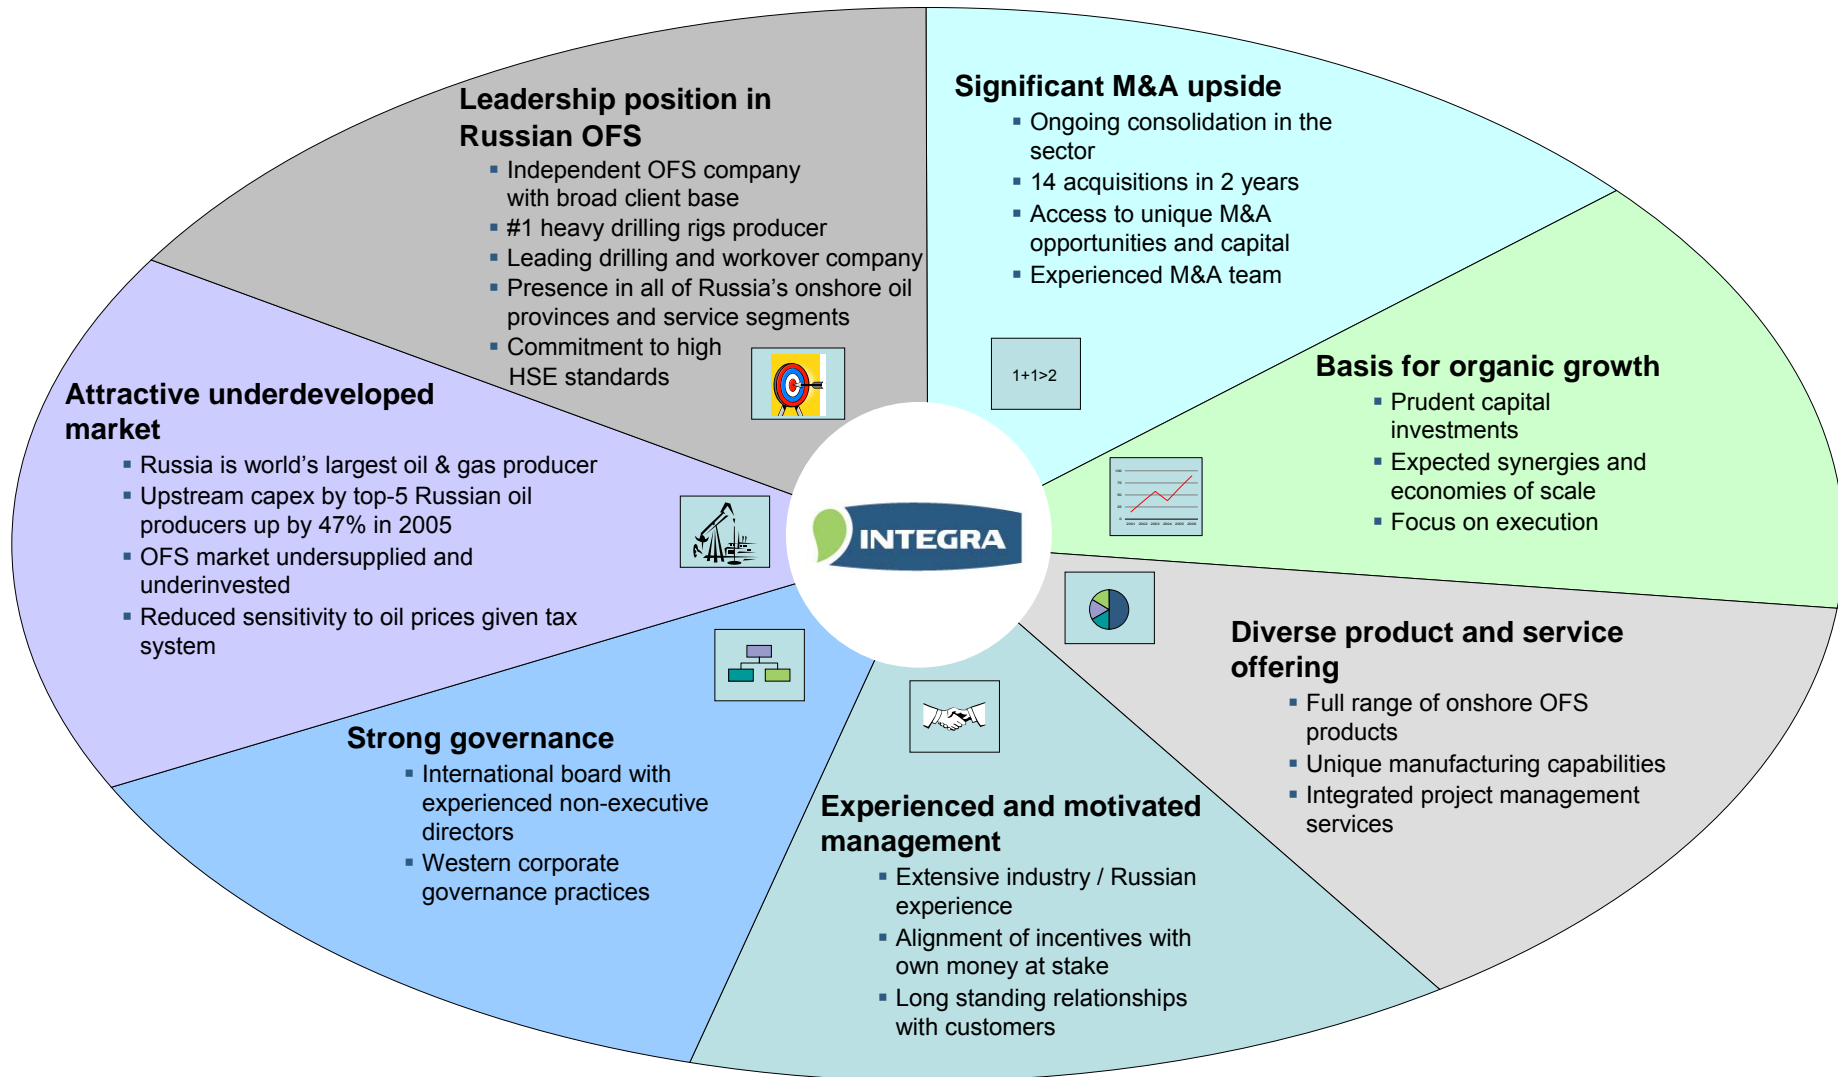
Leadership position in Russian OFS
- Independent OFS company with broad client base
- #1 heavy drilling rigs producer
- Leading drilling and workover company
- Presence in all of Russia’s onshore oil provinces and service segments
- Commitment to high HSE standards

Significant M&A upside
- Ongoing consolidation in the sector
- 14 acquisitions in 2 years
- Access to unique M&A opportunities and capital
- Experienced M&A team

1+1>2

Basis for organic growth
- Prudent capital investments
- Expected synergies and economies of scale
- Focus on execution

Attractive underdeveloped market
- Russia is world’s largest oil & gas producer
- Upstream capex by top-5 Russian oil producers up by 47% in 2005
- OFS market undersupplied and underinvested
- Reduced sensitivity to oil prices given tax system

INTEGRA

Diverse product and service offering
- Full range of onshore OFS products
- Unique manufacturing capabilities
- Integrated project management services

Strong governance
- International board with experienced non-executive directors
- Western corporate governance practices

Experienced and motivated management
- Extensive industry / Russian experience
- Alignment of incentives with own money at stake
- Long standing relationships with customers